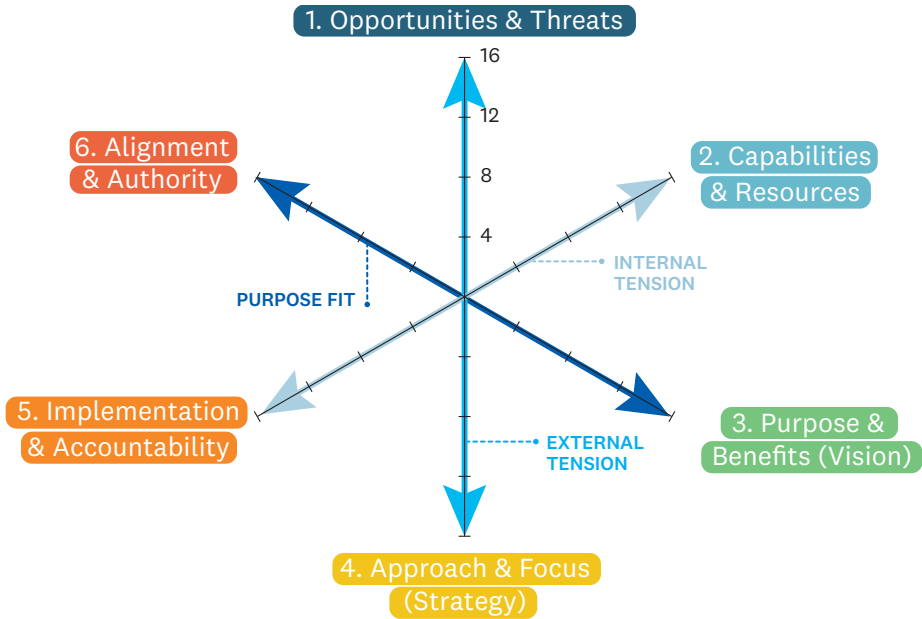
1. Opportunities & Threats

16
12
8
4

6. Alignment & Authority

2. Capabilities & Resources

INTERNAL TENSION

PURPOSE FIT

5. Implementation & Accountability

3. Purpose & Benefits (Vision)

EXTERNAL TENSION

4. Approach & Focus (Strategy)